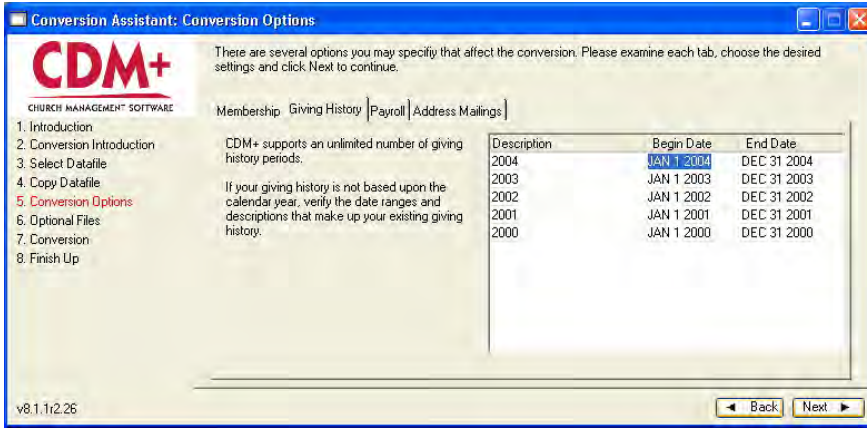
Conversion Assistant: Conversion Options

CDM+

CHURCH MANAGEMENT SOFTWARE

1. Introduction
2. Conversion Introduction
3. Select Datafile
4. Copy Datafile
5. Conversion Options
6. Optional Files
7. Conversion
8. Finish Up

There are several options you may specify that affect the conversion. Please examine each tab, choose the desired settings and click Next to continue.

Membership | Giving History | Payroll | Address Mailings

CDM+ supports an unlimited number of giving history periods.

If your giving history is not based upon the calendar year, verify the date ranges and descriptions that make up your existing giving history.

| Description | Begin Date | End Date |
|---|---|---|
| 2004 | JAN 1 2004 | DEC 31 2004 |
| 2003 | JAN 1 2003 | DEC 31 2003 |
| 2002 | JAN 1 2002 | DEC 31 2002 |
| 2001 | JAN 1 2001 | DEC 31 2001 |
| 2000 | JAN 1 2000 | DEC 31 2000 |

v8.1.1r2.26

◄ Back | Next ►